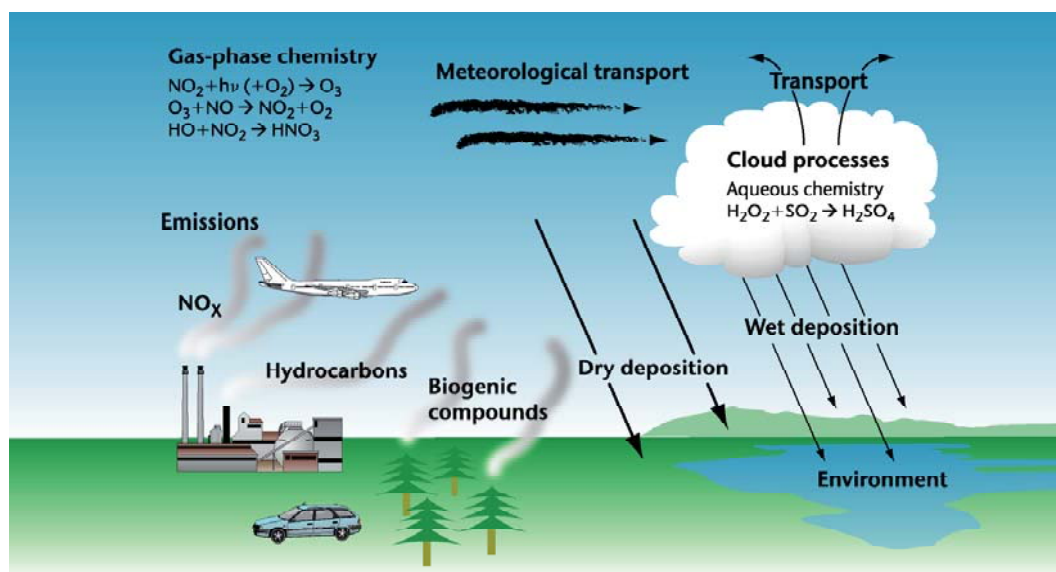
Gas-phase chemistry
$NO_2 + h\nu\ (+O_2) \rightarrow O_3$
$O_3 + NO \rightarrow NO_2 + O_2$
$HO + NO_2 \rightarrow HNO_3$

Meteorological transport

Transport

Cloud processes
Aqueous chemistry
$H_2O_2 + SO_2 \rightarrow H_2SO_4$

Emissions

$NO_X$

Hydrocarbons

Biogenic compounds

Dry deposition

Wet deposition

Environment